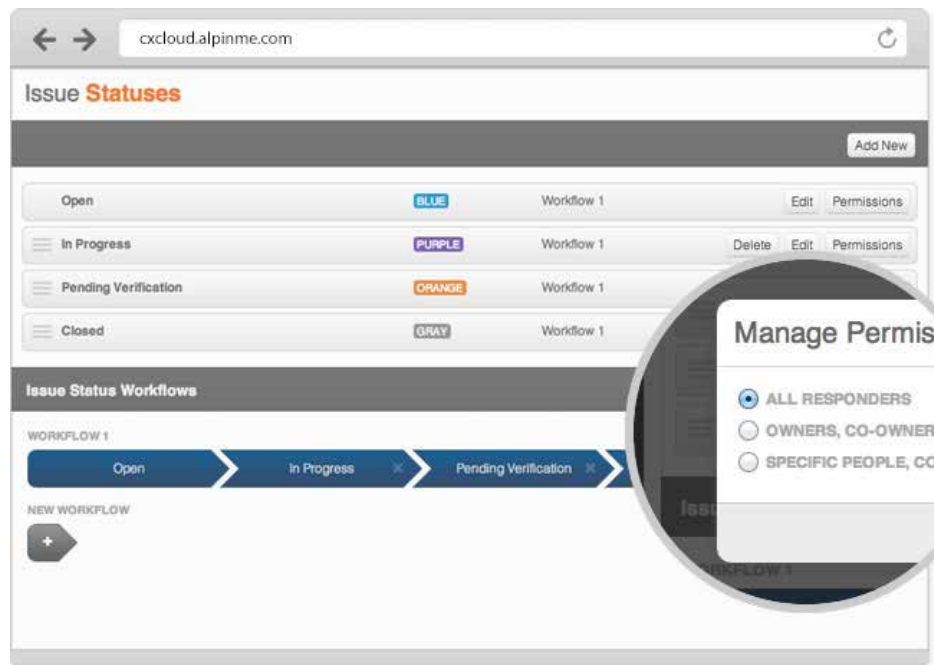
cxcloud.alpinme.com

Issue Statuses

Add New

| | | | |
|---|---|---|---|
| Open | BLUE | Workflow 1 | Edit Permissions |
| In Progress | PURPLE | Workflow 1 | Delete Edit Permissions |
| Pending Verification | ORANGE | Workflow 1 | |
| Closed | GRAY | Workflow 1 | |

Issue Status Workflows

WORKFLOW 1

Open In Progress Pending Verification

NEW WORKFLOW

Manage Permis

ALL RESPONDERS
OWNERS, CO-OWNER
SPECIFIC PEOPLE, CO

Issu

WORKFLOW 1